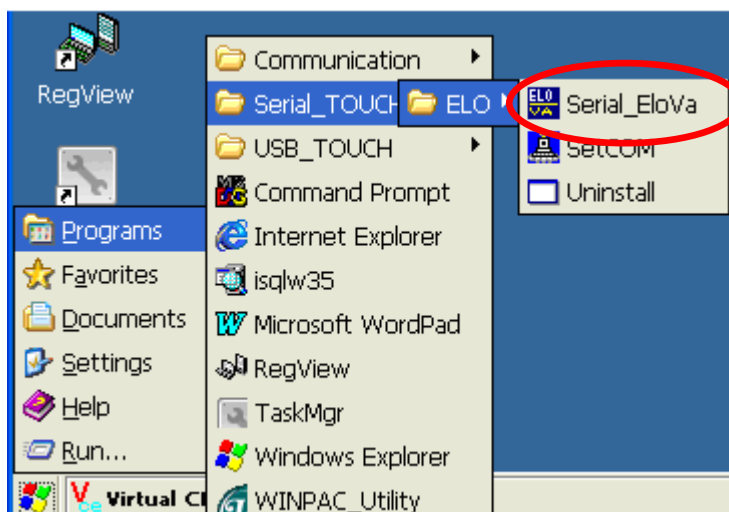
RegView

Communication

Serial_TOUCH

ELO

Serial_EloVa

SetCOM

Uninstall

USB_TOUCH

Command Prompt

Internet Explorer

isqlw35

Microsoft WordPad

RegView

TaskMgr

Windows Explorer

WINPAC_Utility

Programs

Favorites

Documents

Settings

Help

Run...

Virtual Cl